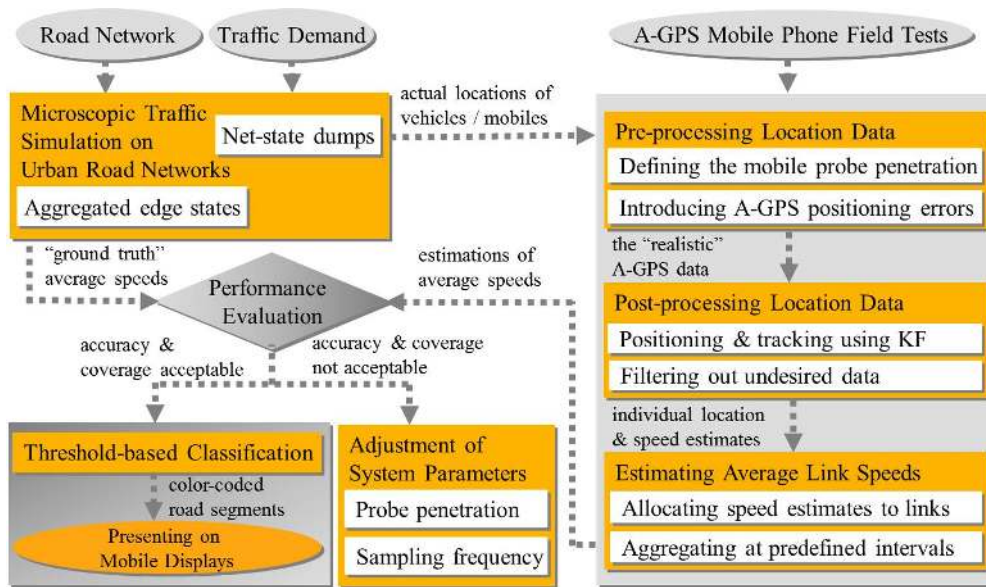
Road Network

Traffic Demand

A-GPS Mobile Phone Field Tests

Microscopic Traffic Simulation on Urban Road Networks

Net-state dumps

Aggregated edge states

actual locations of vehicles / mobiles

Pre-processing Location Data

Defining the mobile probe penetration

Introducing A-GPS positioning errors

the "realistic" A-GPS data

"ground truth" average speeds

estimations of average speeds

Performance Evaluation

Post-processing Location Data

Positioning & tracking using KF

Filtering out undesired data

accuracy & coverage acceptable

accuracy & coverage not acceptable

individual location & speed estimates

Threshold-based Classification

color-coded road segments

Presenting on Mobile Displays

Adjustment of System Parameters

Probe penetration

Sampling frequency

Estimating Average Link Speeds

Allocating speed estimates to links

Aggregating at predefined intervals